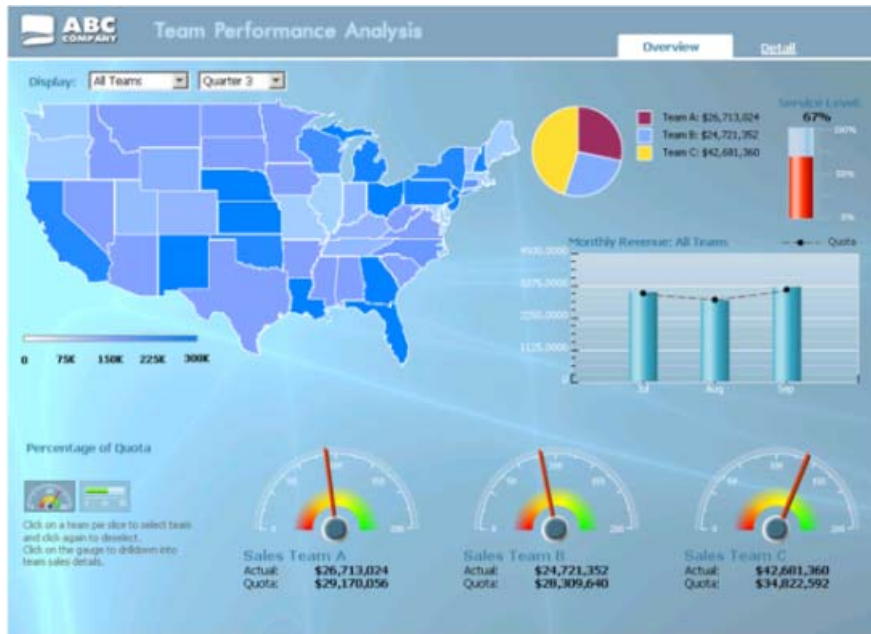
ABC COMPANY Team Performance Analysis

Overview Detail

Display: All Teams Quarter 3

Team A: $26,713,024
Team B: $24,721,352
Team C: $42,681,360

Service Level
67%
100%
50%
0%

Monthly Revenue: All Team
Quota
4500.0000
3375.0000
2250.0000
1125.0000
0
Jul Aug Sep

0 75K 150K 225K 300K

Percentage of Quota

Click on a team pie slice to select team and click again to deselect. Click on the gauge to drilldown into team sales details.

Sales Team A
Actual: $26,713,024
Quota: $29,170,056

Sales Team B
Actual: $24,721,352
Quota: $28,309,640

Sales Team C
Actual: $42,681,360
Quota: $34,822,592